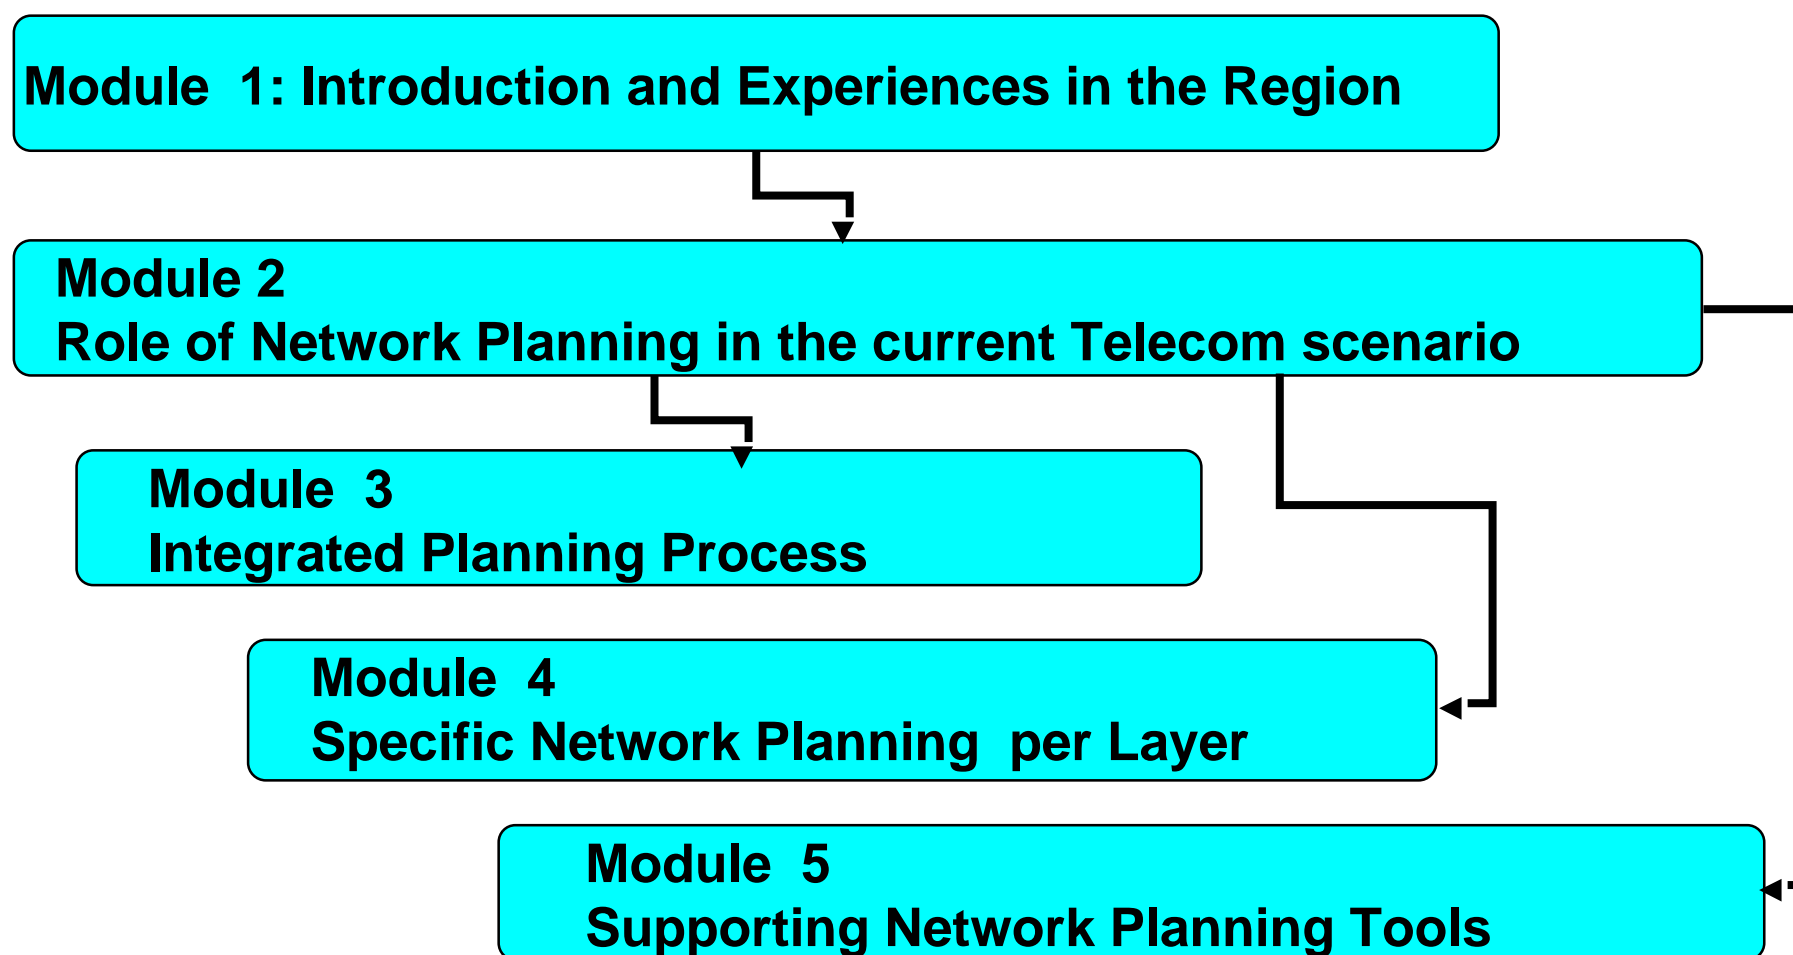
Module 1: Introduction and Experiences in the Region

Module 2
Role of Network Planning in the current Telecom scenario

Module 3
Integrated Planning Process

Module 4
Specific Network Planning per Layer

Module 5
Supporting Network Planning Tools